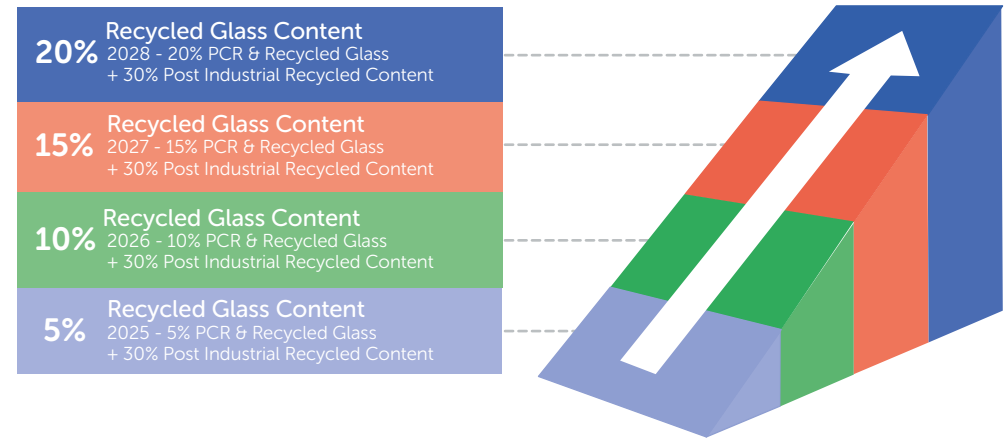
20% Recycled Glass Content
2028 - 20% PCR & Recycled Glass
+ 30% Post Industrial Recycled Content

15% Recycled Glass Content
2027 - 15% PCR & Recycled Glass
+ 30% Post Industrial Recycled Content

10% Recycled Glass Content
2026 - 10% PCR & Recycled Glass
+ 30% Post Industrial Recycled Content

5% Recycled Glass Content
2025 - 5% PCR & Recycled Glass
+ 30% Post Industrial Recycled Content